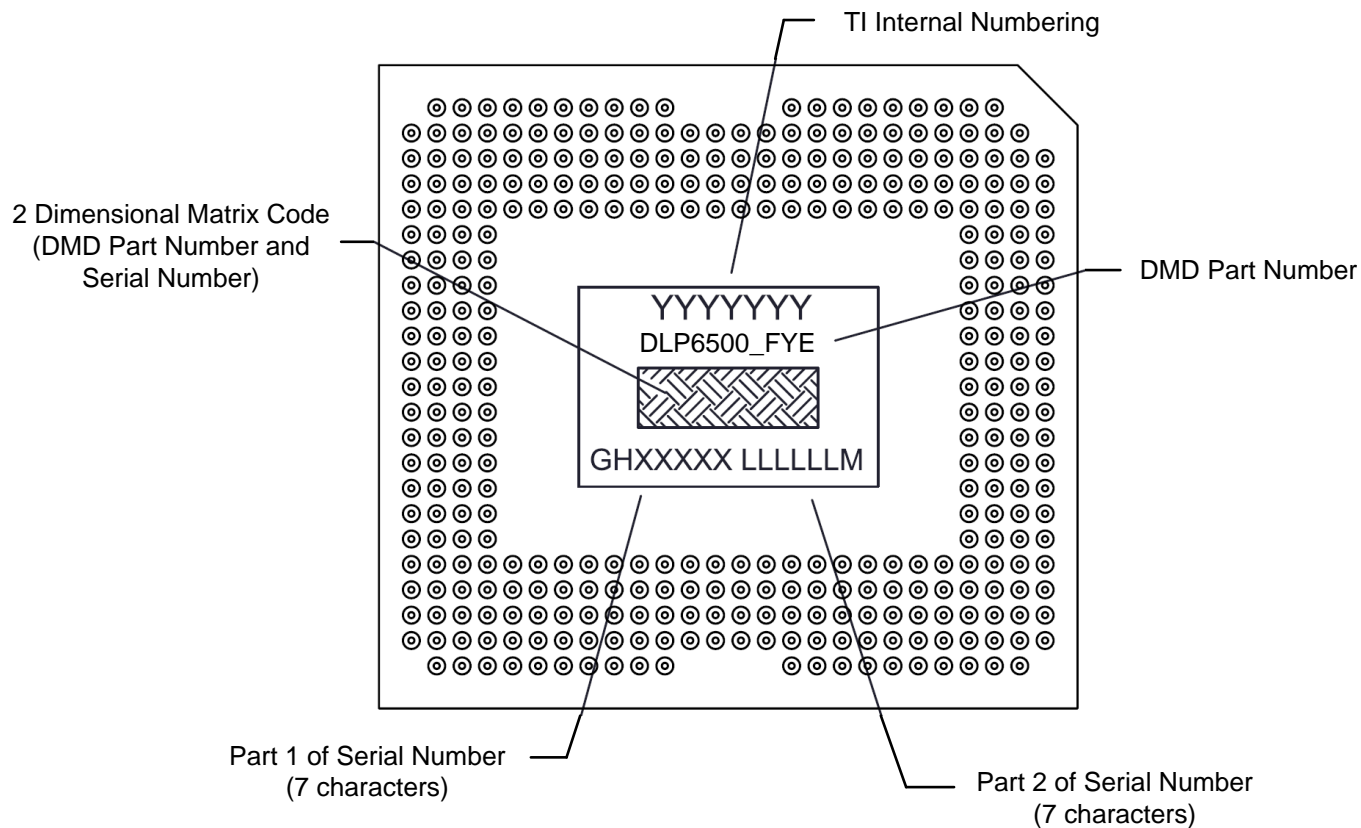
TI Internal Numbering

2 Dimensional Matrix Code (DMD Part Number and Serial Number)

DMD Part Number

YYYYYYY

DLP6500_FYE

GHXXXXX LLLLLLM

Part 1 of Serial Number (7 characters)

Part 2 of Serial Number (7 characters)